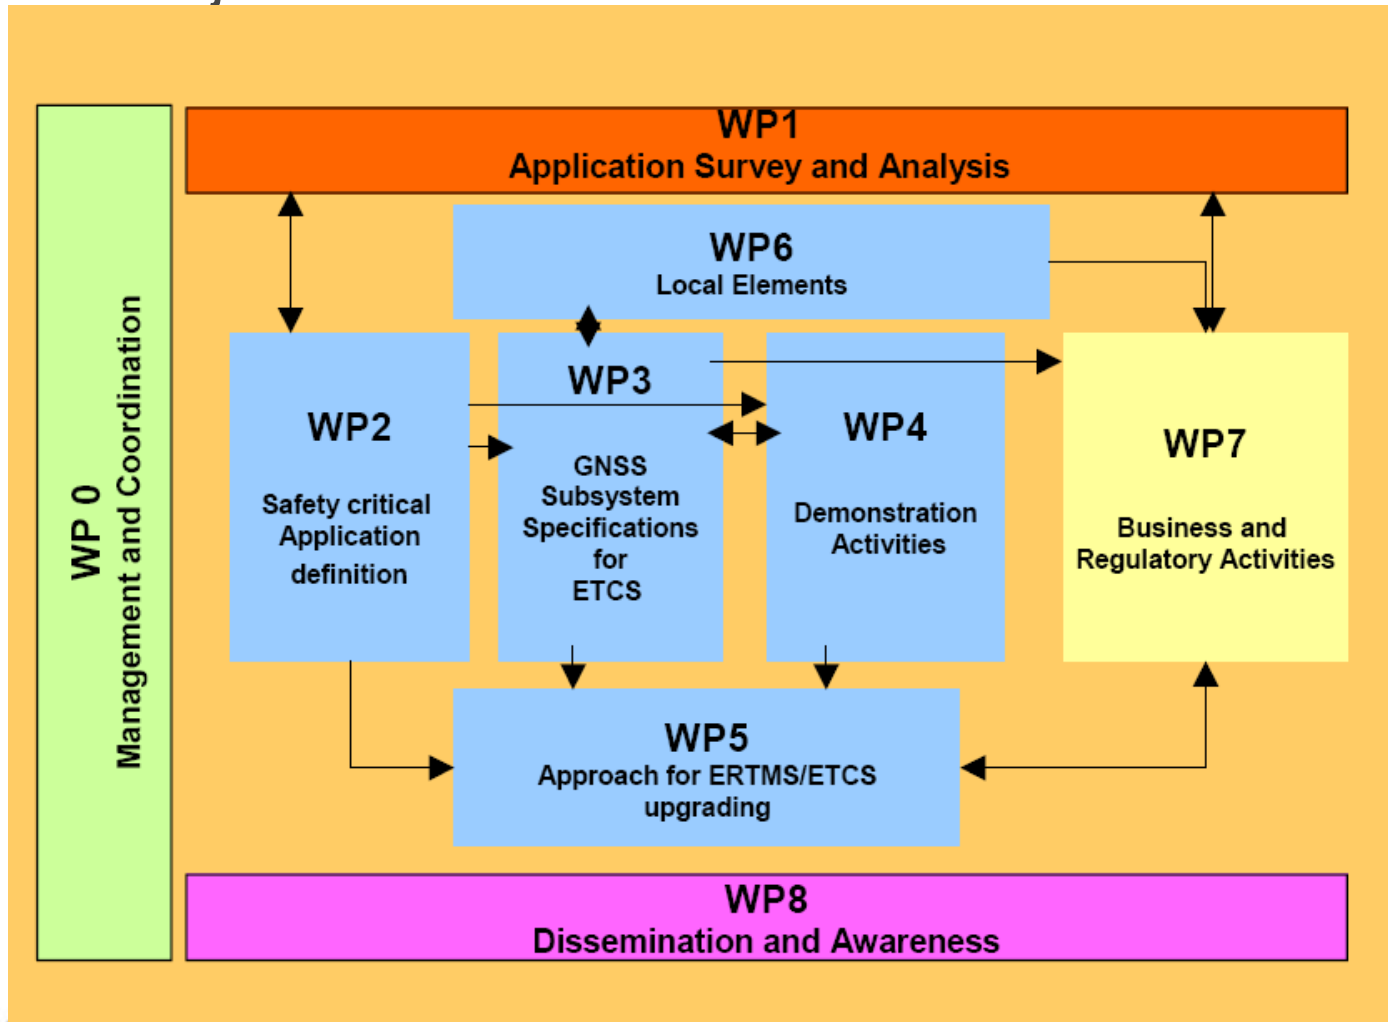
WP 0
Management and Coordination

WP1
Application Survey and Analysis

WP6
Local Elements

WP2
Safety critical Application definition

WP3
GNSS Subsystem Specifications for ETCS

WP4
Demonstration Activities

WP7
Business and Regulatory Activities

WP5
Approach for ERTMS/ETCS upgrading

WP8
Dissemination and Awareness